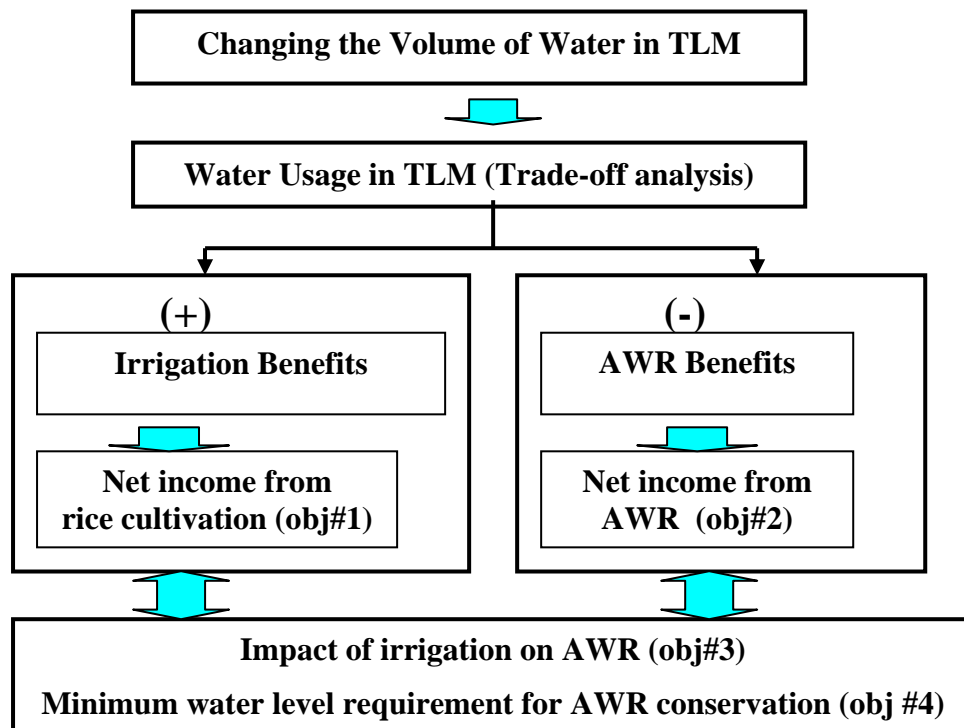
Changing the Volume of Water in TLM

Water Usage in TLM (Trade-off analysis)

(+)

Irrigation Benefits

Net income from rice cultivation (obj#1)

(-)

AWR Benefits

Net income from AWR (obj#2)

Impact of irrigation on AWR (obj#3)

Minimum water level requirement for AWR conservation (obj #4)